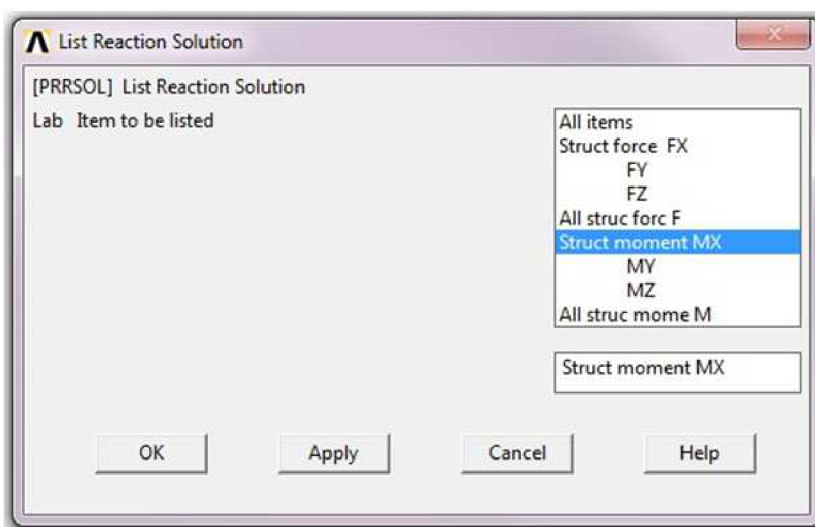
List Reaction Solution

[PRRSOL] List Reaction Solution

Lab Item to be listed

All items
Struct force FX
FY
FZ
All struc forc F
Struct moment MX
MY
MZ
All struc mome M

Struct moment MX

OK
Apply
Cancel
Help